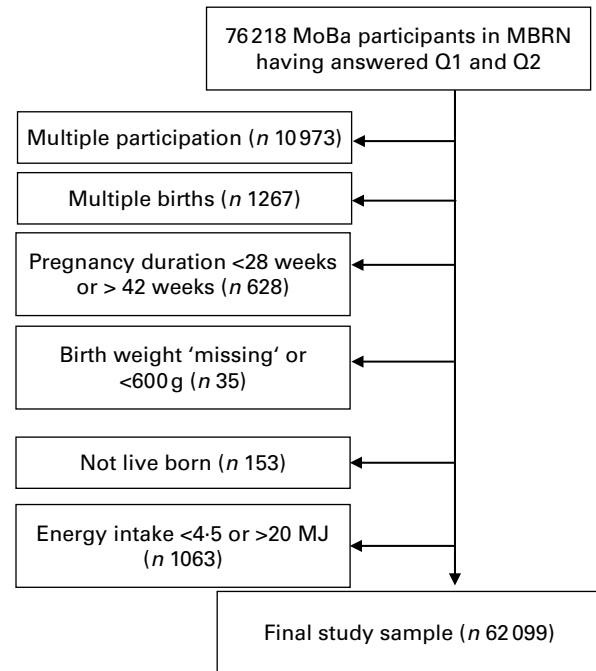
76 218 MoBa participants in MBRN having answered Q1 and Q2

Multiple participation (*n* 10 973)

Multiple births (*n* 1267)

Pregnancy duration <28 weeks or > 42 weeks (*n* 628)

Birth weight 'missing' or <600 g (*n* 35)

Not live born (*n* 153)

Energy intake <4·5 or >20 MJ (*n* 1063)

Final study sample (*n* 62 099)